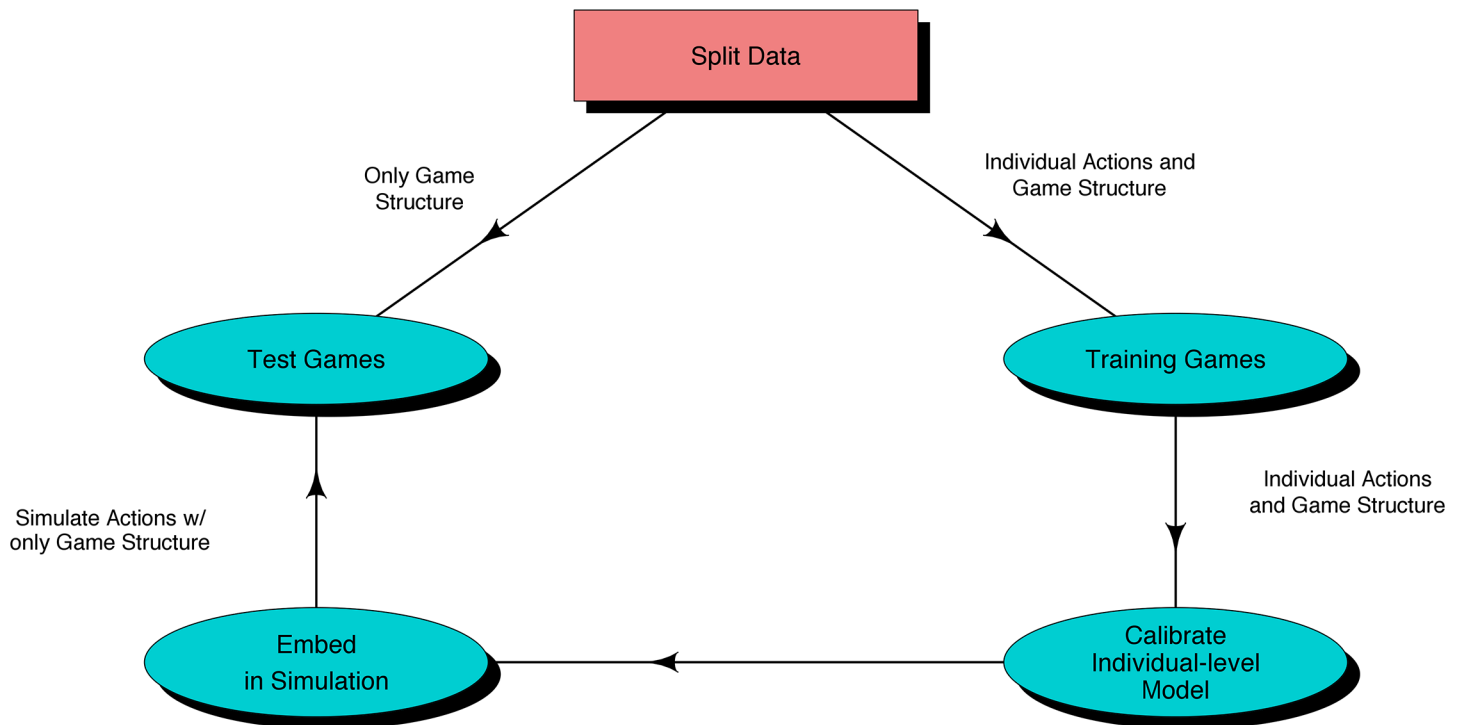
Split Data

Only Game Structure

Individual Actions and Game Structure

Test Games

Training Games

Individual Actions and Game Structure

Simulate Actions w/ only Game Structure

Embed in Simulation

Calibrate Individual-level Model